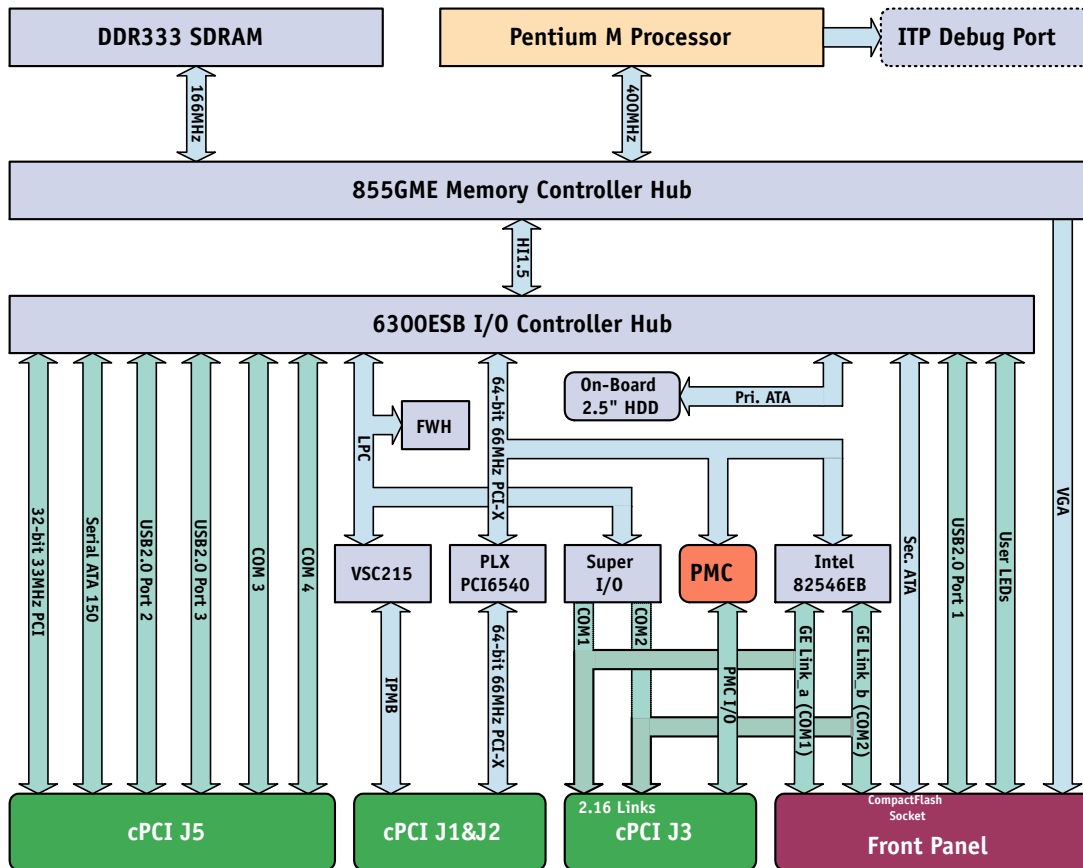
DDR333 SDRAM

Pentium M Processor

ITP Debug Port

166MHz

400MHz

855GME Memory Controller Hub

HI1.5

6300ESB I/O Controller Hub

On-Board 2.5" HDD

Pri. ATA

FWH

LPC

64-bit 66MHz PCI-X

32-bit 33MHz PCI

Serial ATA 150

USB2.0 Port 2

USB2.0 Port 3

COM 3

COM 4

VSC215

PLX PCI6540

Super I/O

PMC

Intel 82546EB

Sec. ATA

USB2.0 Port 1

User LEDs

VGA

COM1

COM2

GE Link_a (COM1)

GE Link_b (COM2)

PMC I/O

IPMB

64-bit 66MHz PCI-X

cPCI J5

cPCI J1&J2

2.16 Links

cPCI J3

CompactFlash Socket

Front Panel